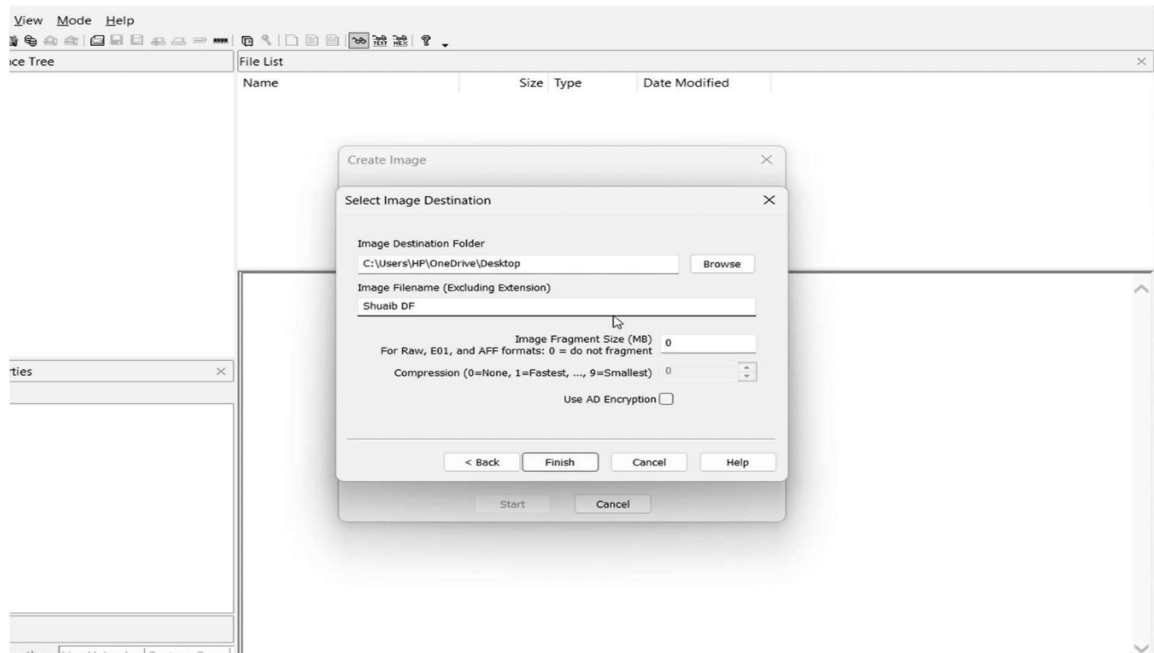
View Mode Help

ce Tree

File List

Name Size Type Date Modified

Create Image

Select Image Destination

Image Destination Folder

C:\Users\HP\OneDrive\Desktop

Browse

Image Filename (Excluding Extension)

Shuaib DF

Image Fragment Size (MB)
For Raw, E01, and AFF formats: 0 = do not fragment

0

Compression (0=None, 1=Fastest, ..., 9=Smallest)

0

Use AD Encryption

< Back

Finish

Cancel

Help

Start

Cancel

rties

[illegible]